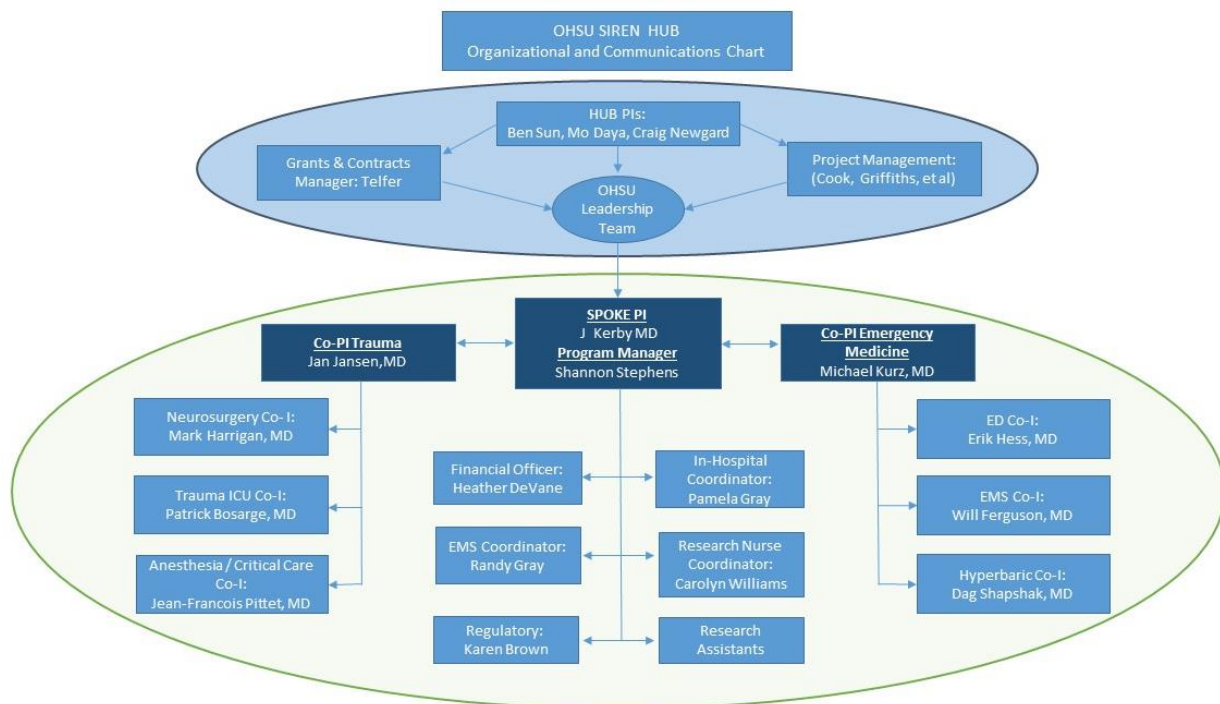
OHSU SIREN HUB
Organizational and Communications Chart

HUB PIs:
Ben Sun, Mo Daya, Craig Newgard

Grants & Contracts Manager: Telfer

Project Management: (Cook, Griffiths, et al)

OHSU Leadership Team

SPOKE PI
J Kerby MD
Program Manager
Shannon Stephens

Co-PI Trauma
Jan Jansen,MD

Co-PI Emergency Medicine
Michael Kurz, MD

Neurosurgery Co- I:
Mark Harrigan, MD

Trauma ICU Co-I:
Patrick Bosarge, MD

Anesthesia / Critical Care Co-I:
Jean-Francois Pittet, MD

Financial Officer:
Heather DeVane

In-Hospital Coordinator:
Pamela Gray

EMS Coordinator:
Randy Gray

Research Nurse Coordinator:
Carolyn Williams

Regulatory:
Karen Brown

Research Assistants

ED Co-I:
Erik Hess, MD

EMS Co-I:
Will Ferguson, MD

Hyperbaric Co-I:
Dag Shapshak, MD